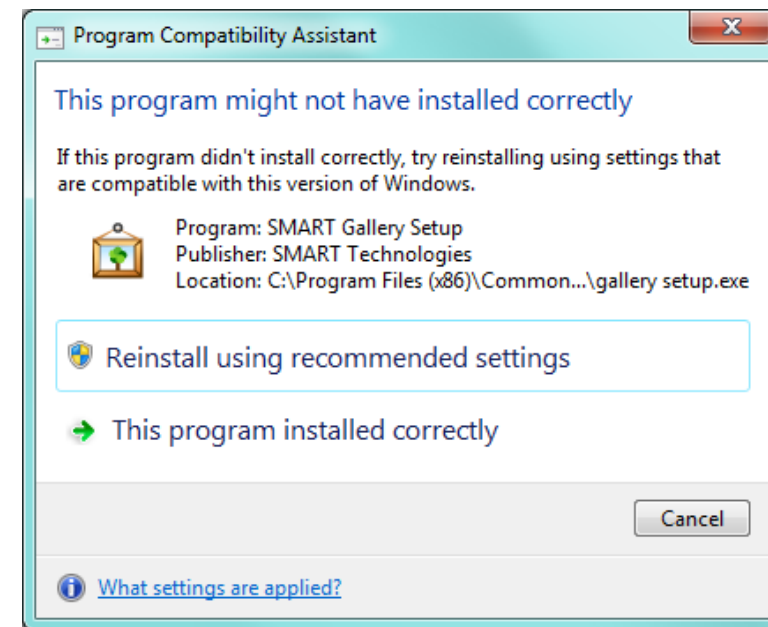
Program Compatibility Assistant

This program might not have installed correctly

If this program didn't install correctly, try reinstalling using settings that are compatible with this version of Windows.

Program: SMART Gallery Setup
Publisher: SMART Technologies
Location: C:\Program Files (x86)\Common...\gallery setup.exe

Reinstall using recommended settings

This program installed correctly

Cancel

What settings are applied?